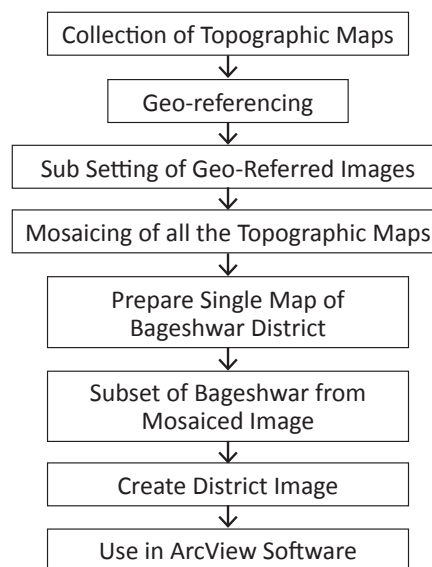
Collection of Topographic Maps

Geo-referencing

Sub Setting of Geo-Referred Images

Mosaicing of all the Topographic Maps

Prepare Single Map of Bageshwar District

Subset of Bageshwar from Mosaiced Image

Create District Image

Use in ArcView Software